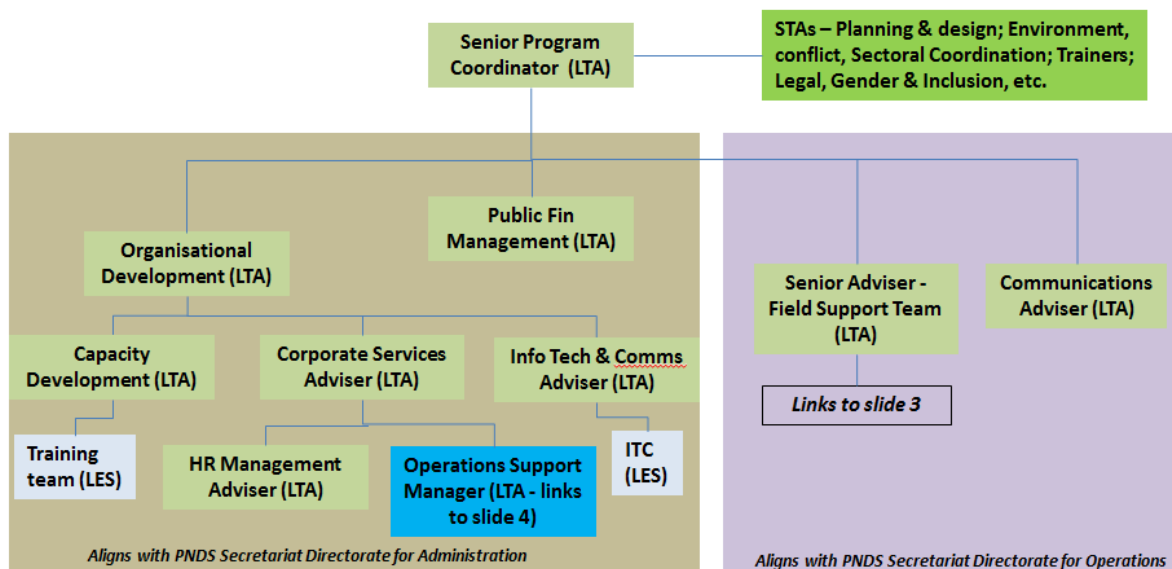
Senior Program Coordinator (LTA)

STAs – Planning & design; Environment, conflict, Sectoral Coordination; Trainers; Legal, Gender & Inclusion, etc.

Public Fin Management (LTA)

Organisational Development (LTA)

Senior Adviser - Field Support Team (LTA)

Communications Adviser (LTA)

Capacity Development (LTA)

Corporate Services Adviser (LTA)

Info Tech & Comms Adviser (LTA)

Links to slide 3

Training team (LES)

HR Management Adviser (LTA)

Operations Support Manager (LTA - links to slide 4)

ITC (LES)

Aligns with PNDS Secretariat Directorate for Administration

Aligns with PNDS Secretariat Directorate for Operations